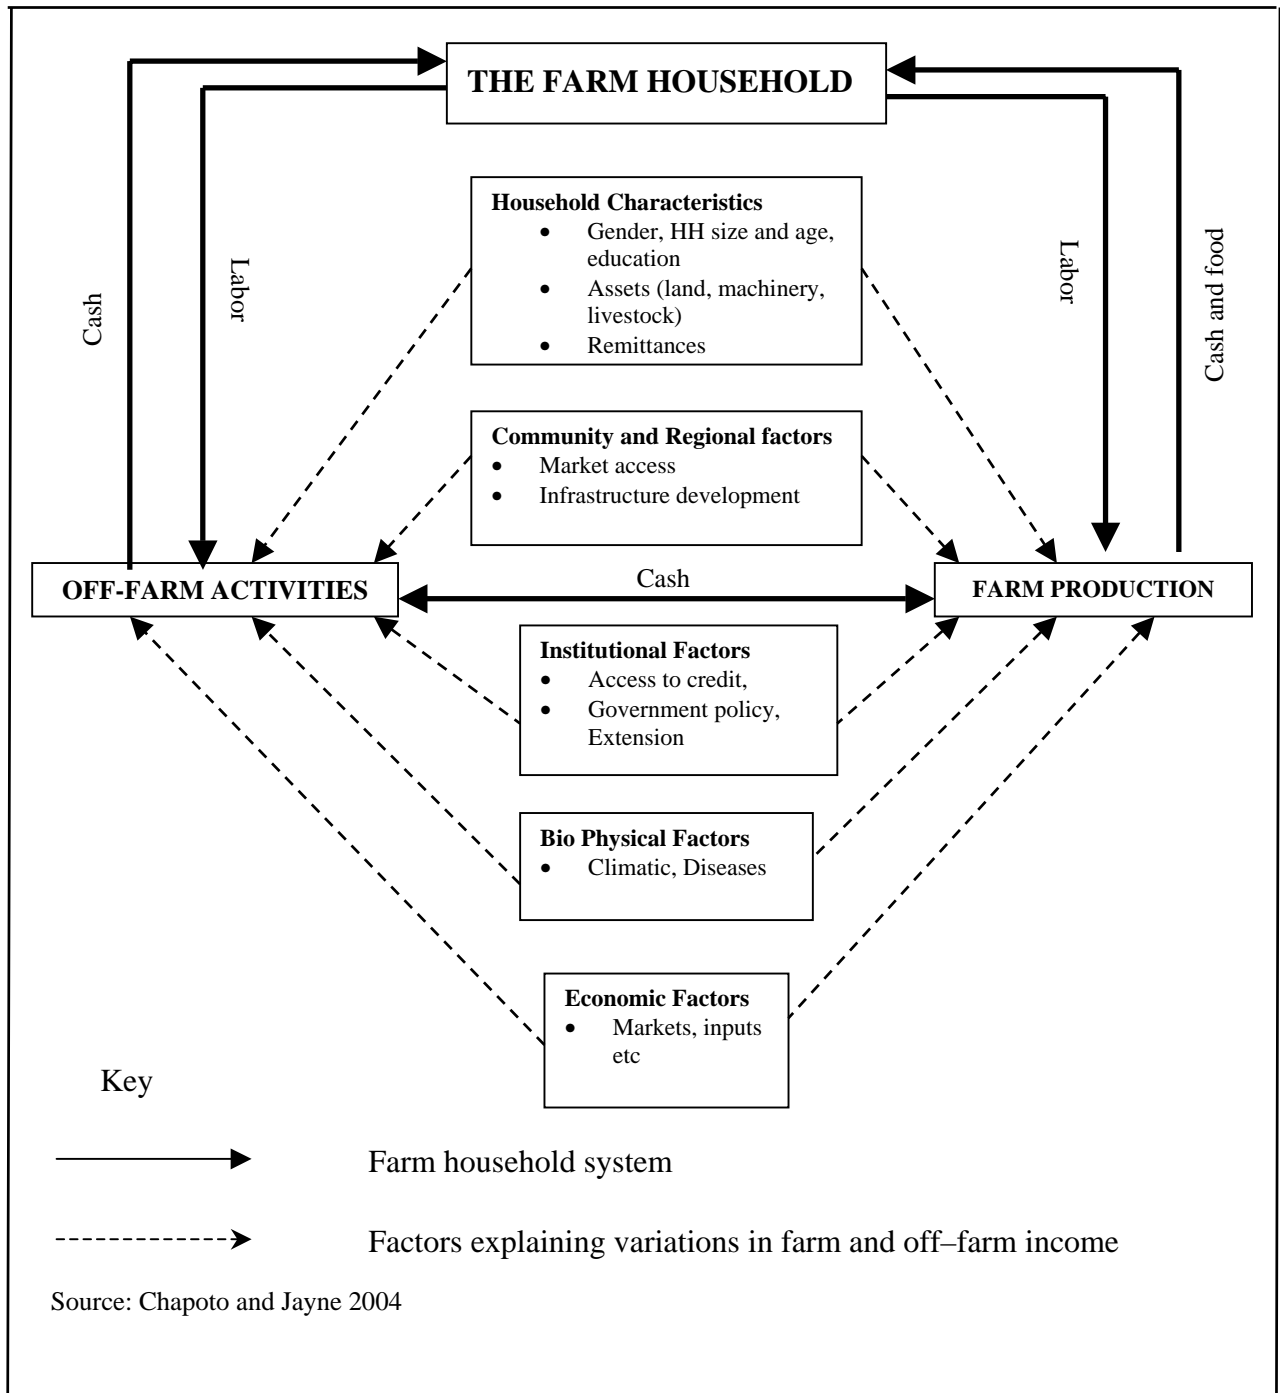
THE FARM HOUSEHOLD

Cash

Labor

Labor

Cash and food

Household Characteristics
- Gender, HH size and age, education
- Assets (land, machinery, livestock)
- Remittances

Community and Regional factors
- Market access
- Infrastructure development

OFF-FARM ACTIVITIES

Cash

FARM PRODUCTION

Institutional Factors
- Access to credit,
- Government policy, Extension

Bio Physical Factors
- Climatic, Diseases

Economic Factors
- Markets, inputs etc

Key

Farm household system

Factors explaining variations in farm and off–farm income

Source: Chapoto and Jayne 2004